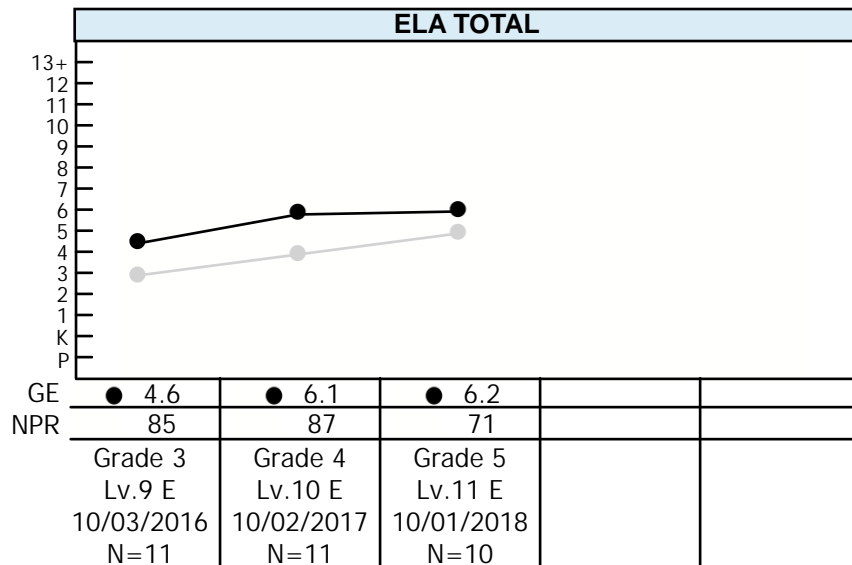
ELA TOTAL

13+
12
11
10
9
8
7
6
5
4
3
2
1
K
P

| | | | | | |
|---|---|---|---|---|---|
| GE | ● 4.6 | ● 6.1 | ● 6.2 | | |
| NPR | 85 | 87 | 71 | | |
| | Grade 3<br>Lv.9 E<br>10/03/2016<br>N=11 | Grade 4<br>Lv.10 E<br>10/02/2017<br>N=11 | Grade 5<br>Lv.11 E<br>10/01/2018<br>N=10 | | |